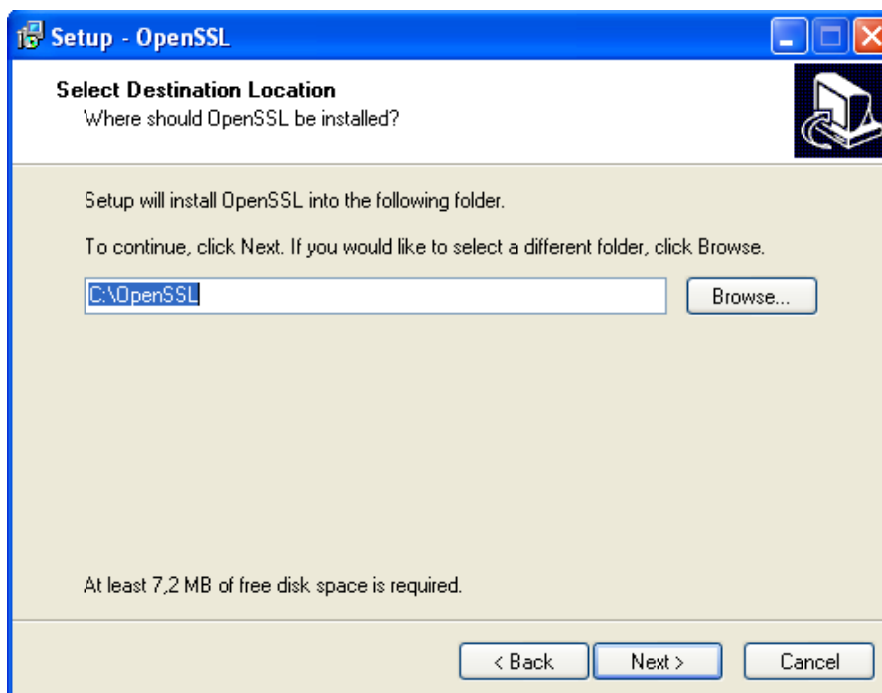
Setup - OpenSSL

Select Destination Location
Where should OpenSSL be installed?

Setup will install OpenSSL into the following folder.

To continue, click Next. If you would like to select a different folder, click Browse.

C:\OpenSSL

Browse...

At least 7,2 MB of free disk space is required.

< Back

Next >

Cancel